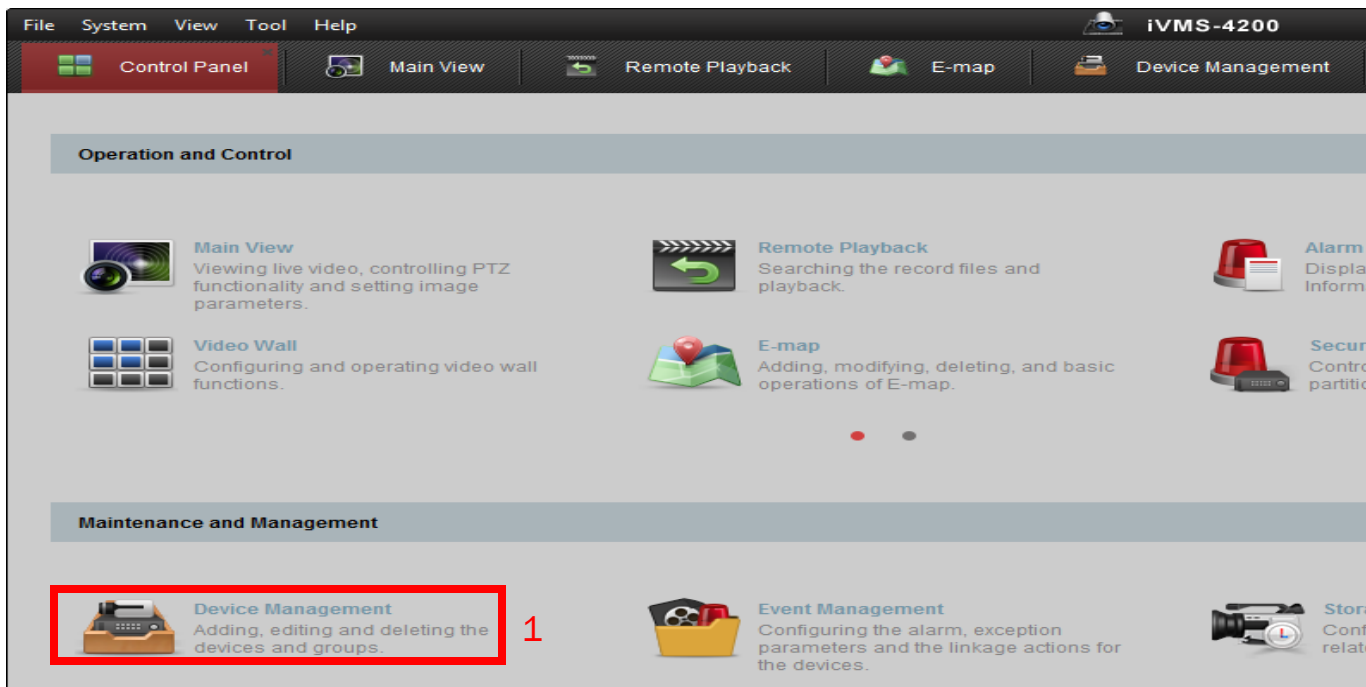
File System View Tool Help

iVMS-4200

Control Panel Main View Remote Playback E-map Device Management

Operation and Control

Main View
Viewing live video, controlling PTZ functionality and setting image parameters.

Remote Playback
Searching the record files and playback.

Alarm
Displa
Inform

Video Wall
Configuring and operating video wall functions.

E-map
Adding, modifying, deleting, and basic operations of E-map.

Secur
Contro
partiti

Maintenance and Management

Device Management
Adding, editing and deleting the devices and groups.

1

Event Management
Configuring the alarm, exception parameters and the linkage actions for the devices.

Stora
Conf
relat